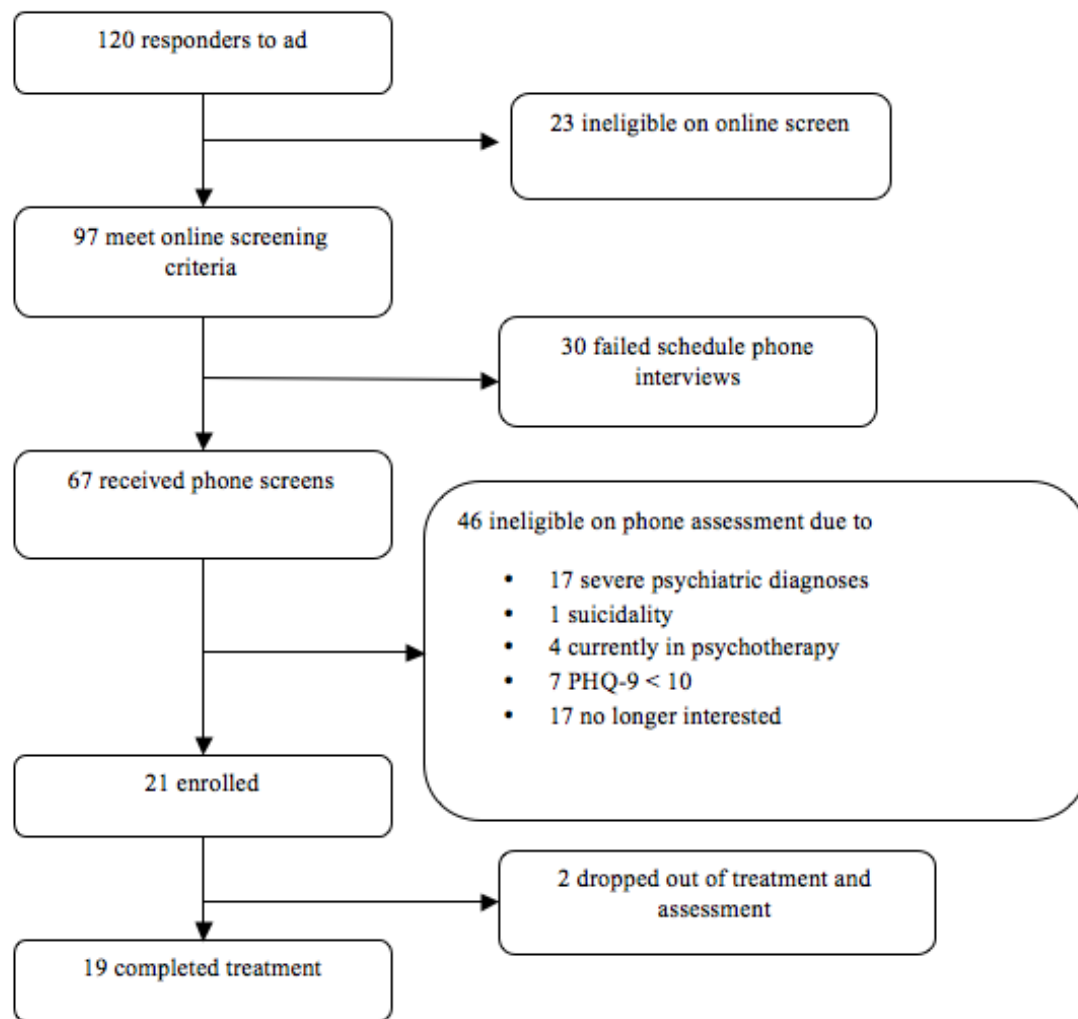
120 responders to ad

23 ineligible on online screen

97 meet online screening criteria

30 failed schedule phone interviews

67 received phone screens

46 ineligible on phone assessment due to

- 17 severe psychiatric diagnoses
- 1 suicidality
- 4 currently in psychotherapy
- 7 PHQ-9 < 10
- 17 no longer interested

21 enrolled

2 dropped out of treatment and assessment

19 completed treatment